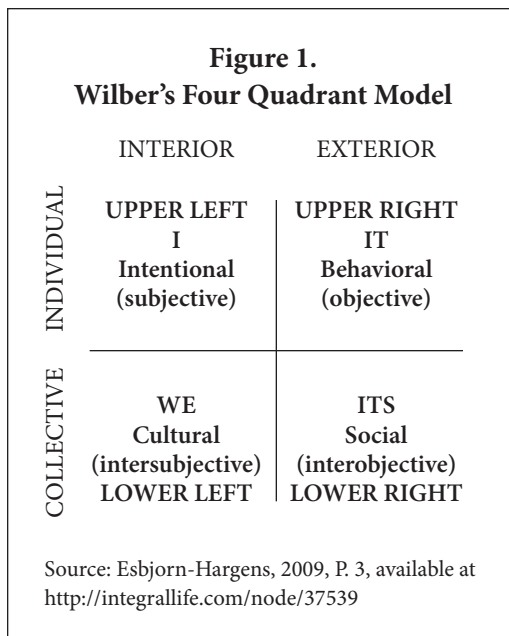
Figure 1.
Wilber's Four Quadrant Model

| | INTERIOR | EXTERIOR |
|---|---|---|
| INDIVIDUAL | UPPER LEFT<br>I<br>Intentional<br>(subjective) | UPPER RIGHT<br>IT<br>Behavioral<br>(objective) |
| COLLECTIVE | WE<br>Cultural<br>(intersubjective)<br>LOWER LEFT | ITS<br>Social<br>(interobjective)<br>LOWER RIGHT |

Source: Esbjorn-Hargens, 2009, P. 3, available at http://integrallife.com/node/37539